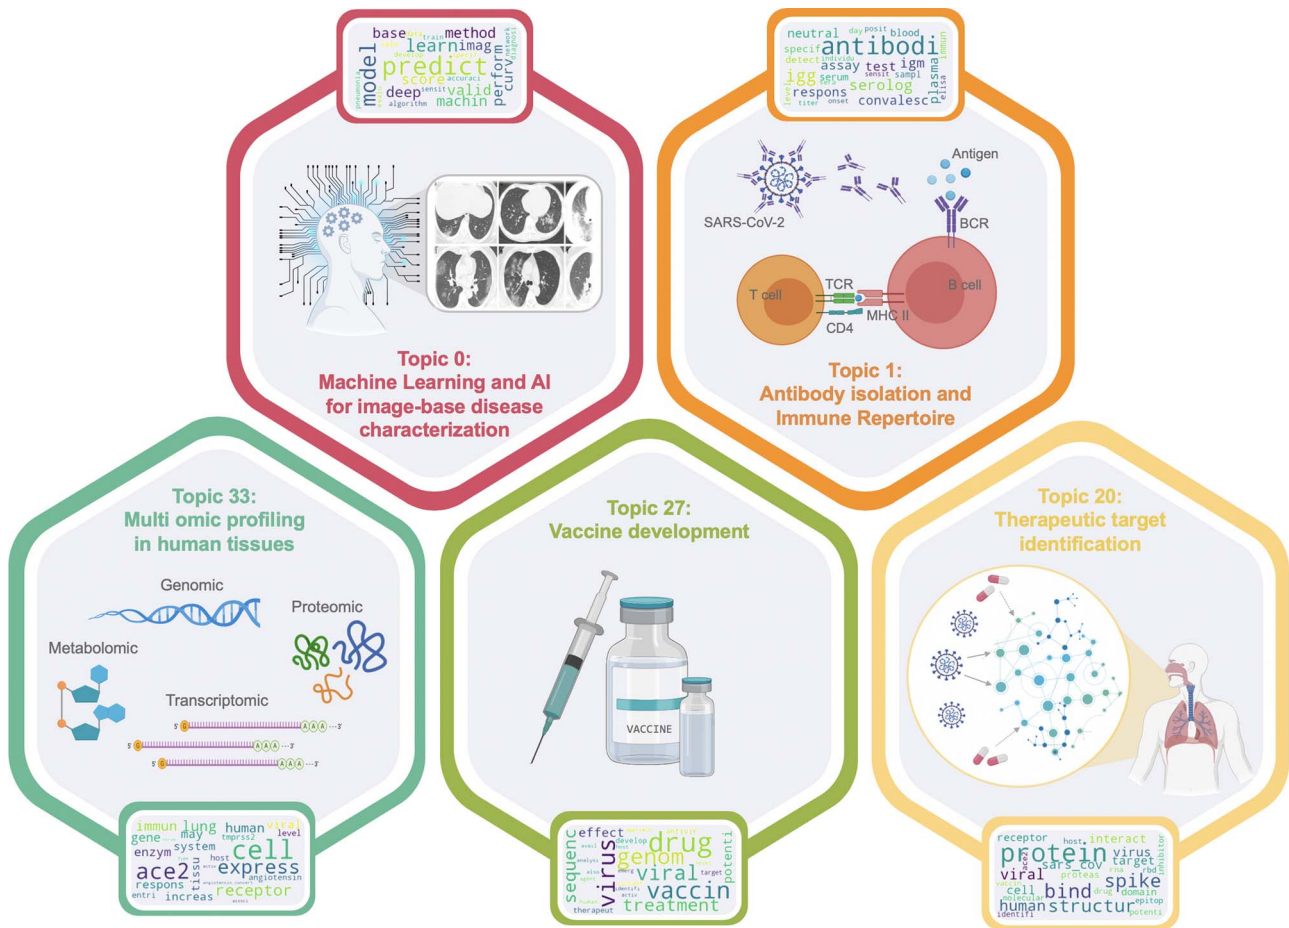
base method learn imag predict model score accuraci valid perform curv deep machin algorithm sensit

Topic 0:
Machine Learning and AI for image-base disease characterization

neutral day posit blood specif antibodi immun igg assay test igm serum sampl respons serolog plasma convalesc titer onset detect

SARS-CoV-2

Antigen

BCR

T cell

TCR

B cell

CD4

MHC II

Topic 1:
Antibody isolation and Immune Repertoire

Topic 33:
Multi omic profiling in human tissues

Genomic

Proteomic

Metabolomic

Transcriptomic

immun lung human viral gene may level system enzym cell host tmprss2 ace2 tissu express angiotensin respons receptor entri increas

Topic 27:
Vaccine development

VACCINE

effect develop drug sequenc genom virus viral vaccin potenti target treatment therapeut

Topic 20:
Therapeutic target identification

receptor host interact protein virus sars cov target viral proteas spike cell bind drug domain human structur molecular identifi epitop potent